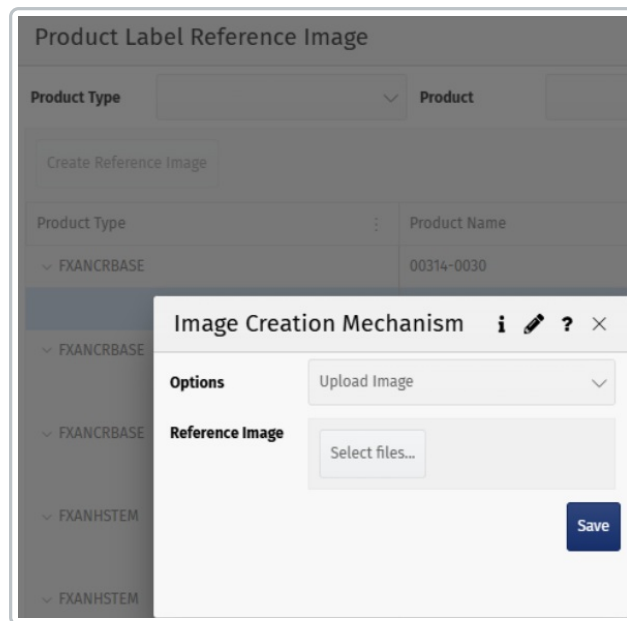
Product Label Reference Image

Product Type

Product

Create Reference Image

| Product Type | Product Name |
|---|---|
| FXANCRBASE | 00314-0030 |
| FXANCRBASE | |
| FXANCRBASE | |
| FXANHSTEM | |
| FXANHSTEM | |

Image Creation Mechanism i ? ×

Options Upload Image

Reference Image Select files...

Save